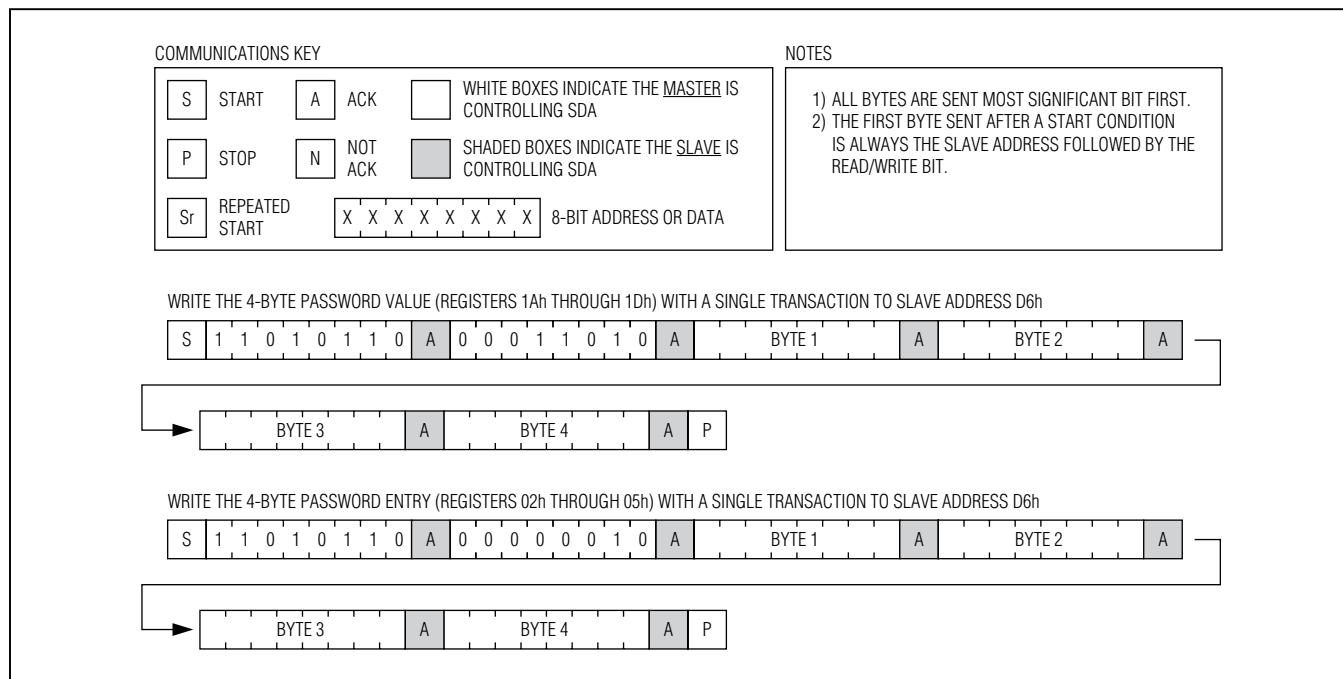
COMMUNICATIONS KEY

S START
A ACK
WHITE BOXES INDICATE THE MASTER IS CONTROLLING SDA

P STOP
N NOT ACK
SHADED BOXES INDICATE THE SLAVE IS CONTROLLING SDA

Sr REPEATED START
X X X X X X X X 8-BIT ADDRESS OR DATA

NOTES

1) ALL BYTES ARE SENT MOST SIGNIFICANT BIT FIRST.
2) THE FIRST BYTE SENT AFTER A START CONDITION IS ALWAYS THE SLAVE ADDRESS FOLLOWED BY THE READ/WRITE BIT.

WRITE THE 4-BYTE PASSWORD VALUE (REGISTERS 1Ah THROUGH 1Dh) WITH A SINGLE TRANSACTION TO SLAVE ADDRESS D6h

S 1 1 0 1 0 1 1 0 A 0 0 0 1 1 0 1 0 A BYTE 1 A BYTE 2 A

BYTE 3 A BYTE 4 A P

WRITE THE 4-BYTE PASSWORD ENTRY (REGISTERS 02h THROUGH 05h) WITH A SINGLE TRANSACTION TO SLAVE ADDRESS D6h

S 1 1 0 1 0 1 1 0 A 0 0 0 0 0 0 1 0 A BYTE 1 A BYTE 2 A

BYTE 3 A BYTE 4 A P